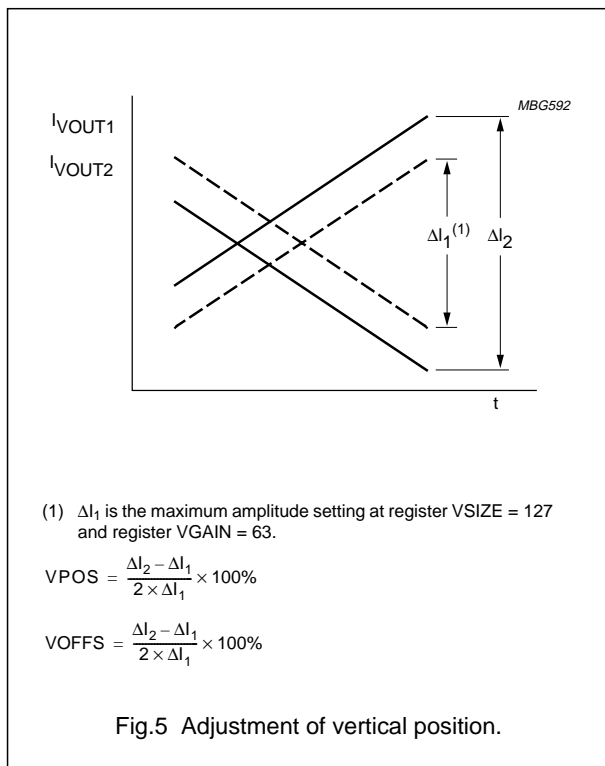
MBG592

$I_{VOUT1}$

$I_{VOUT2}$

$\Delta I_1^{(1)}$

$\Delta I_2$

t

(1) $\Delta I_1$ is the maximum amplitude setting at register VSIZE = 127 and register VGAIN = 63.

$VPOS = \frac{\Delta I_2 - \Delta I_1}{2 \times \Delta I_1} \times 100\%$

$VOFFS = \frac{\Delta I_2 - \Delta I_1}{2 \times \Delta I_1} \times 100\%$

Fig.5 Adjustment of vertical position.